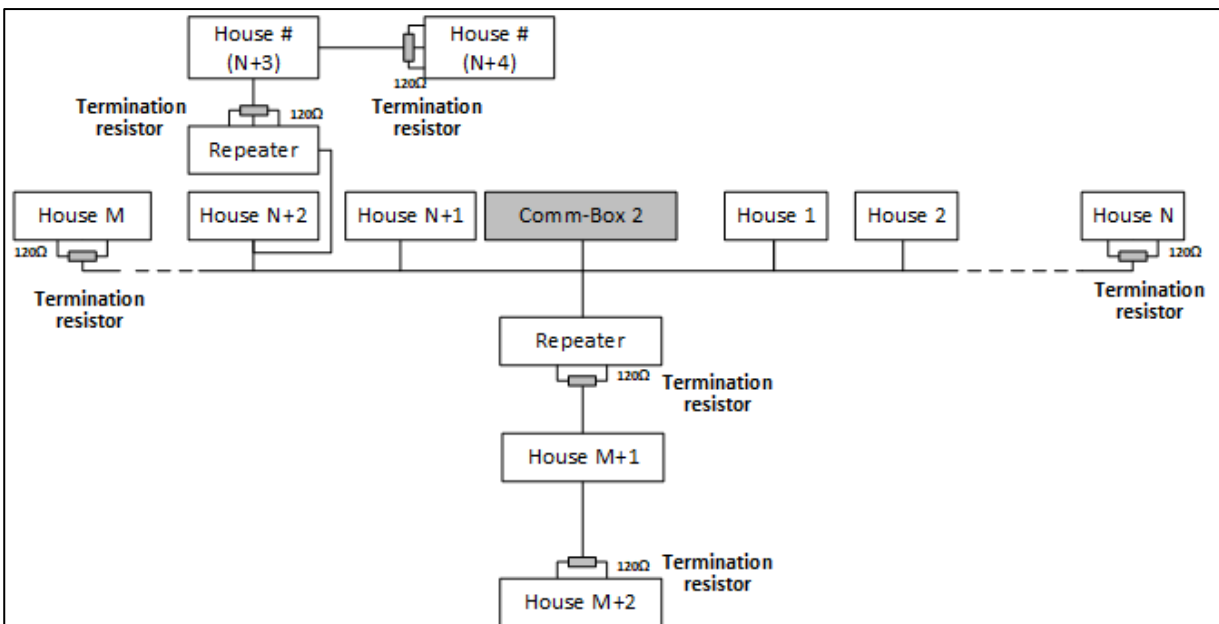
House # (N+3)

House # (N+4)

120Ω

Termination resistor

120Ω

Termination resistor

Repeater

House M

House N+2

House N+1

Comm-Box 2

House 1

House 2

House N

120Ω

120Ω

Termination resistor

Termination resistor

Repeater

120Ω

Termination resistor

House M+1

120Ω

Termination resistor

House M+2